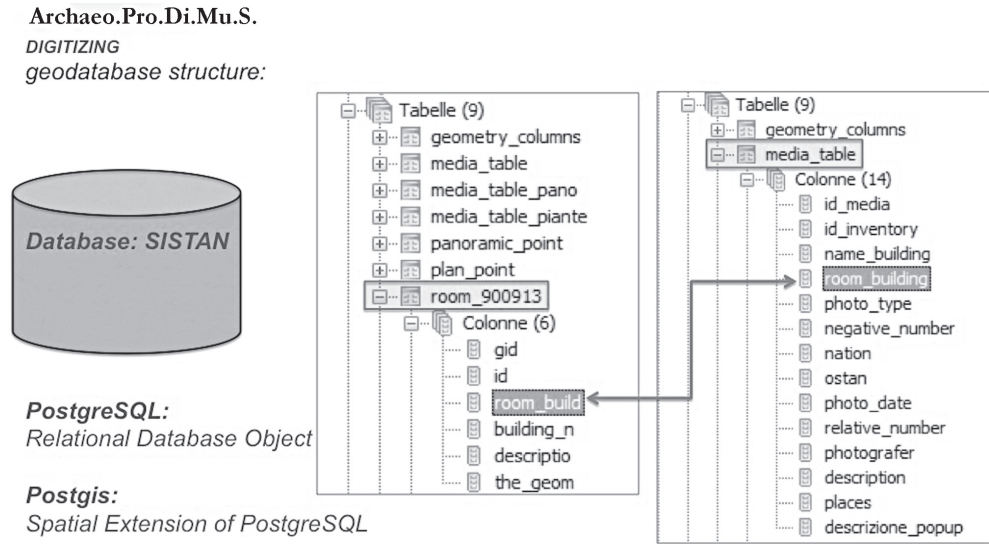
Archaeo.Pro.Di.Mu.S.
DIGITIZING
geodatabase structure:

Database: SISTAN

PostgreSQL:
Relational Database Object

Postgis:
Spatial Extension of PostgreSQL

Tabelle (9)
geometry_columns
media_table
media_table_pano
media_table_piante
panoramic_point
plan_point
room_900913
Colonne (6)
gid
id
room_build
building_n
descriptio
the_geom

Tabelle (9)
geometry_columns
media_table
Colonne (14)
id_media
id_inventory
name_building
room_building
photo_type
negative_number
nation
ostan
photo_date
relative_number
photografer
description
places
descrizione_popup